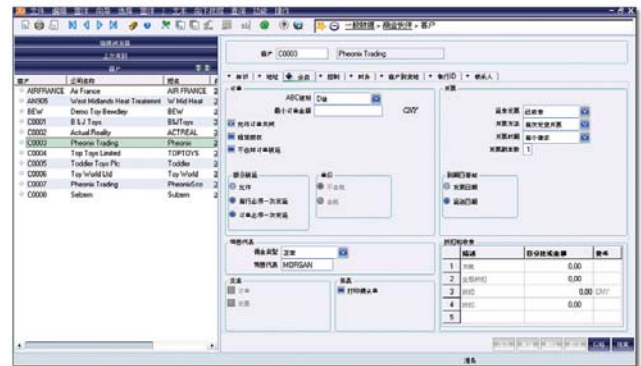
客户 C0003 Pheonix Trading

| 客户 | 公司名称 | 简名 |
|---|---|---|
| AIRFRANCE | Air France | AIR FRANCE |
| AN905 | West Midlands Heat Treatment | W Mid Heat |
| BEW | Demo Toy Bewdley | BEW |
| C0001 | B & J Toys | B&JToys |
| C0002 | Actual Reality | ACTREAL |
| C0003 | Pheonix Trading | Pheonix |
| C0004 | Top Toys Limited | TOPTOYS |
| C0005 | Toddler Toys Plc | Toddler |
| C0006 | Toy World Ltd | Toy World |
| C0007 | Phoenix Trading | PhoenixScn |
| C0008 | Sebem | Subem |

ABC级别 D级

CNY

MORGAN

| 1 | 0,00 |
|---|---|
| 2 | 0,00 |
| 3 | 0,00 CNY |
| 4 | 0,00 |
| 5 | |

1